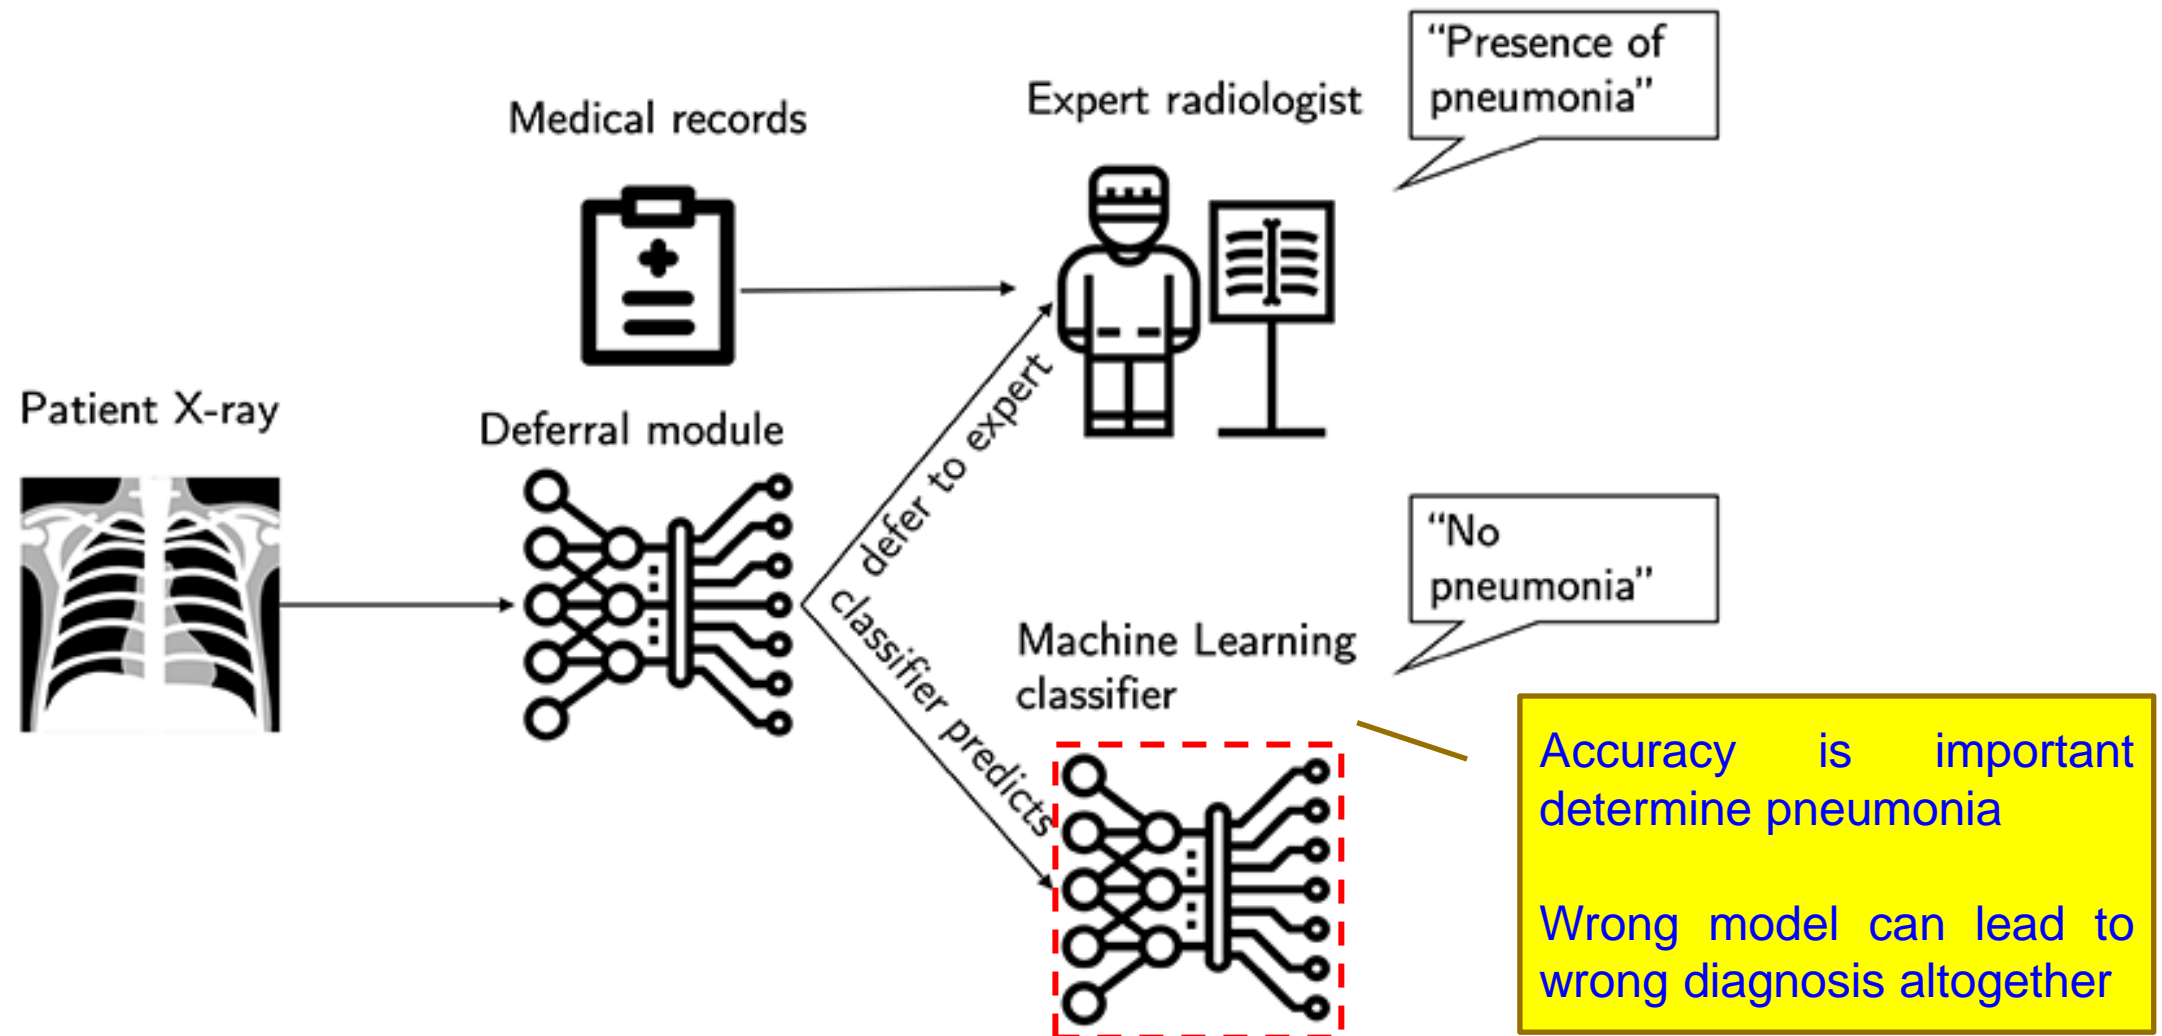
Medical records

Expert radiologist

"Presence of pneumonia"

Patient X-ray

Deferral module

defer to expert

classifier predicts

"No pneumonia"

Machine Learning classifier

Accuracy is important determine pneumonia

Wrong model can lead to wrong diagnosis altogether